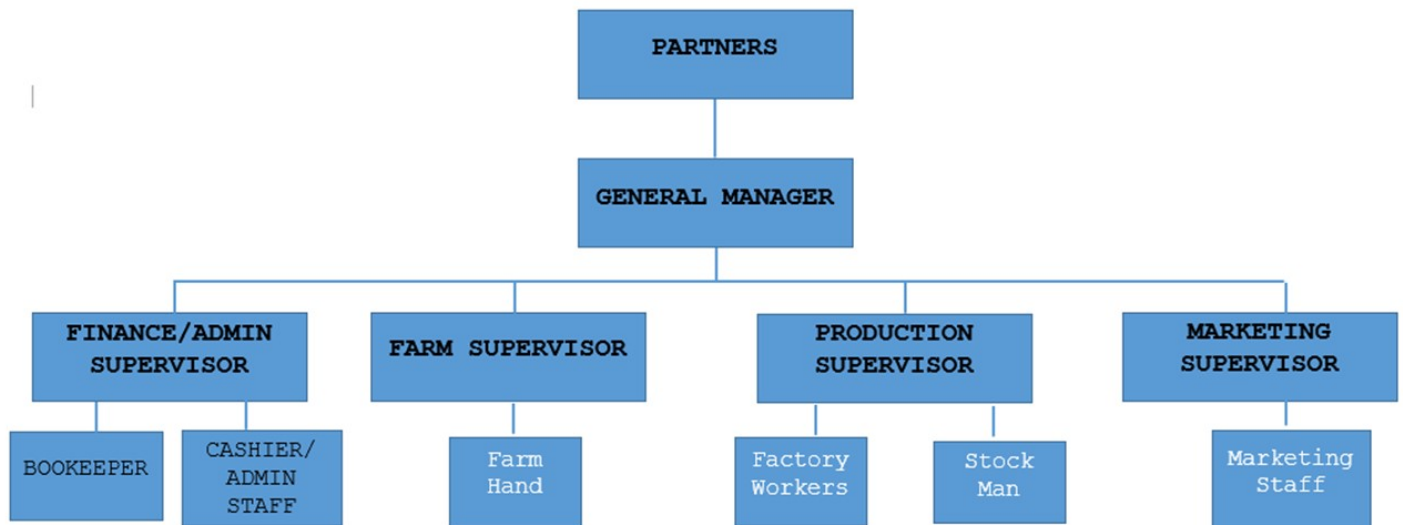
PARTNERS

GENERAL MANAGER

FINANCE/ADMIN SUPERVISOR

FARM SUPERVISOR

PRODUCTION SUPERVISOR

MARKETING SUPERVISOR

BOOKEEPER

CASHIER/ ADMIN STAFF

Farm Hand

Factory Workers

Stock Man

Marketing Staff